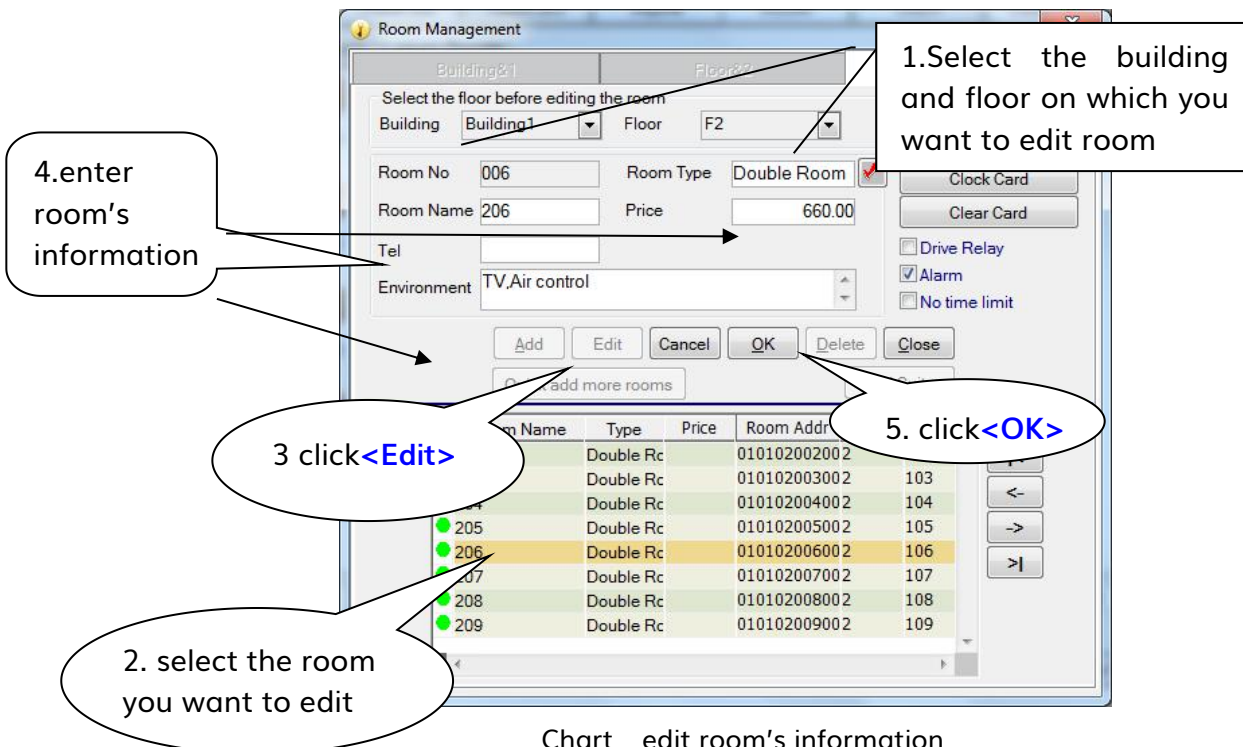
Room Management

Building&1

Floor&2

1.Select the building and floor on which you want to edit room

Select the floor before editing the room

Building Building1

Floor F2

4.enter room's information

Room No 006

Room Type Double Room

Clock Card

Room Name 206

Price 660.00

Clear Card

Tel

Drive Relay

Alarm

Environment TV,Air control

No time limit

Add

Edit

Cancel

OK

Delete

Close

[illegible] add more rooms

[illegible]m Name

Type

Price

Room Addr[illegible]

5. click<OK>

3 click<Edit>

| | Double Rc | | 010102002002 | |
|---|---|---|---|---|
| | Double Rc | | 010102003002 | 103 |
| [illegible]4 | Double Rc | | 010102004002 | 104 |
| 205 | Double Rc | | 010102005002 | 105 |
| 206 | Double Rc | | 010102006002 | 106 |
| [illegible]07 | Double Rc | | 010102007002 | 107 |
| 208 | Double Rc | | 010102008002 | 108 |
| 209 | Double Rc | | 010102009002 | 109 |

<-

->

>|

2. select the room you want to edit

Chart edit room's information